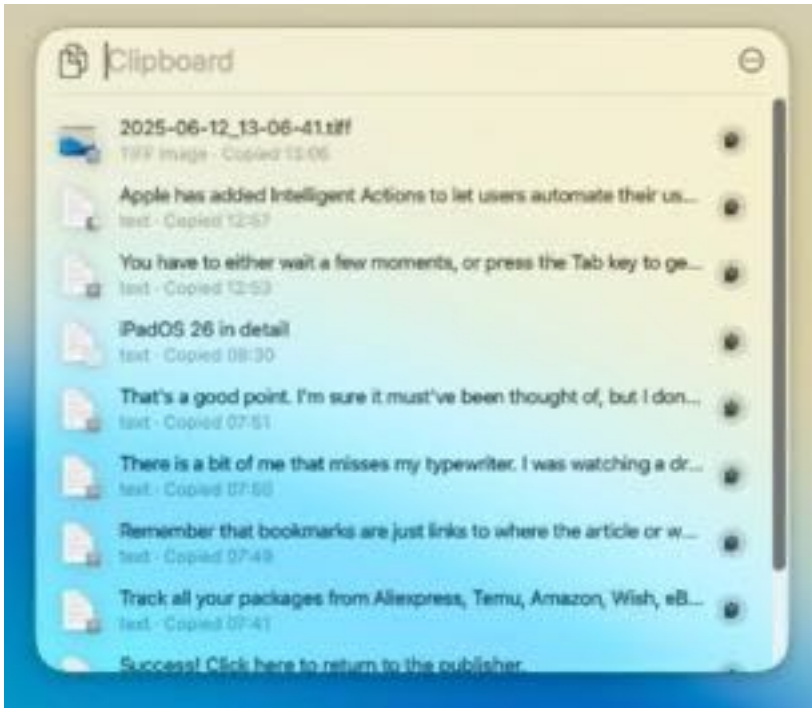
Clipboard

2025-06-12_13-06-41.tiff
TIFF image · Copied 13:06

Apple has added Intelligent Actions to let users automate their us...
text · Copied 12:57

You have to either wait a few moments, or press the Tab key to ge...
text · Copied 12:53

iPadOS 26 in detail
text · Copied 08:30

That's a good point. I'm sure it must've been thought of, but I don...
text · Copied 07:51

There is a bit of me that misses my typewriter. I was watching a dr...
text · Copied 07:50

Remember that bookmarks are just links to where the article or w...
text · Copied 07:49

Track all your packages from Aliexpress, Temu, Amazon, Wish, eB...
text · Copied 07:41

Success! Click here to return to the publisher.